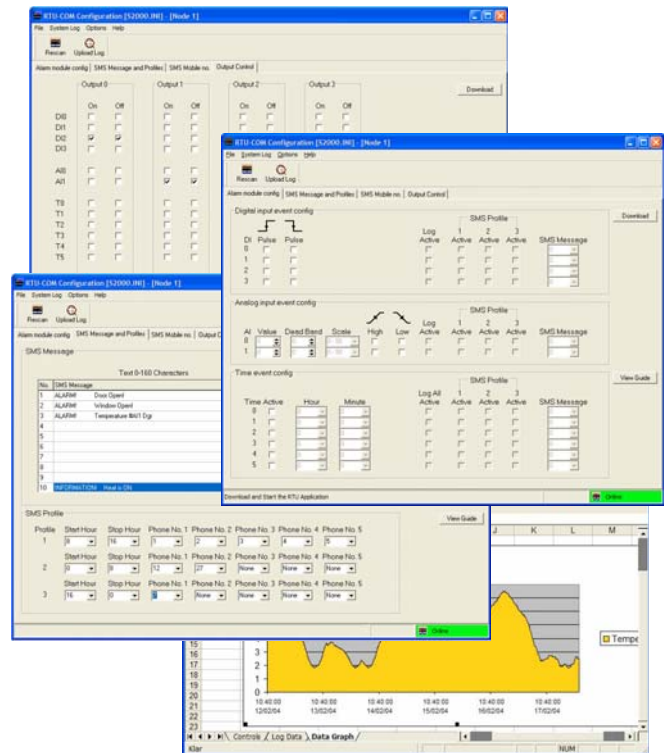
RTU-COM Configuration [S2000.INI] - [Node 1]

File System Log Options Help

Rescan Upload Log

Alarm module config | SMS Message and Profiles | SMS Mobile no. | Output Control

Output 0 Output 1 Output 2 Output 3

On Off On Off On Off On Off

Download

DI0
DI1
DI2
DI3

AI0
AI1

T0
T1
T2
T3
T4
T5

RTU-COM Configuration [S2000.INI] - [Node 1]

File System Log Options Help

Rescan Upload Log

Alarm module config | SMS Message and Profiles | SMS Mobile no. | Output Control

Digital input event config

Download

DI Pulse Pulse

0
1
2
3

Log Active

SMS Profile

1 Active 2 Active 3 Active

SMS Message

Analog input event config

AI Value Dead Band Scale High Low

0
1

Log Active

SMS Profile

1 Active 2 Active 3 Active

SMS Message

Time event config

View Guide

Time Active Hour Minute

0
1
2
3
4
5

Log All Active

SMS Profile

1 Active 2 Active 3 Active

SMS Message

Download and Start the RTU Application

Online

RTU-COM Configuration [S2000.INI] - [Node 1]

File System Log Options Help

Rescan Upload Log

Alarm module config | SMS Message and Profiles | SMS Mobile no. | Output C

SMS Message

Text 0-160 Characters

| No. | SMS Message |
|---|---|
| 1 | ALARM! Door Open! |
| 2 | ALARM! Window Open! |
| 3 | ALARM! Temperature MAX1 Dgr |
| 4 | |
| 5 | |
| 6 | |
| 7 | |
| 8 | |
| 9 | |
| 10 | INFORMATION Heat is ON |

SMS Profile

View Guide

| Profile | Start Hour | Stop Hour | Phone No. 1 | Phone No. 2 | Phone No. 3 | Phone No. 4 | Phone No. 5 |
|---|---|---|---|---|---|---|---|
| 1 | 8 | 16 | 1 | 2 | 3 | 4 | 5 |
| 2 | 0 | 8 | 12 | 27 | None | None | None |
| 3 | 16 | 0 | 8 | None | None | None | None |

Online

J K L M

15
2
1
0

10:40:00 12/02/04
10:40:00 13/02/04
10:40:00 14/02/04
10:40:00 15/02/04
10:40:00 16/02/04
10:40:00 17/02/04

Tempe

Controls / Log Data / Data Graph /

Klar

NUM